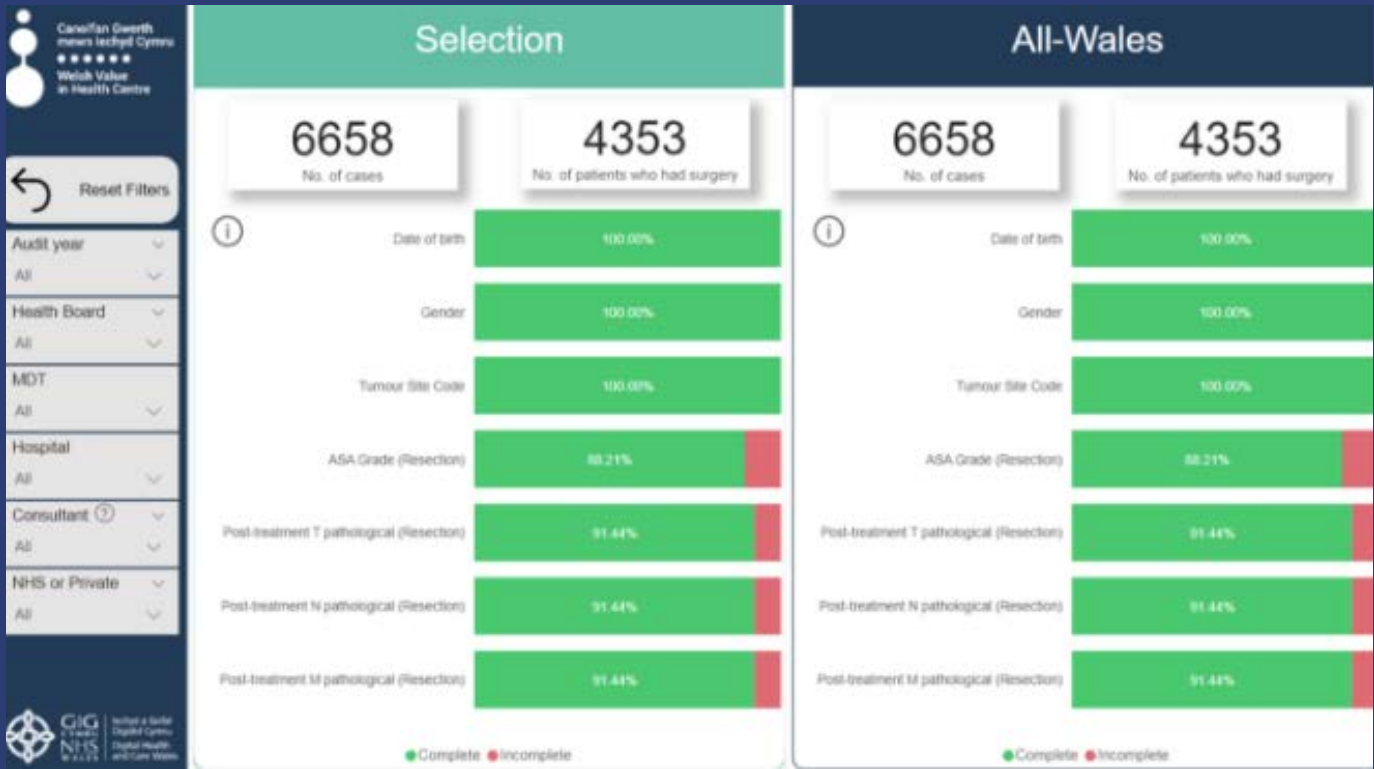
Canolfan Gwerth mewn Iechyd Cymru
Welsh Value in Health Centre

Reset Filters

Audit year
All

Health Board
All

MDT
All

Hospital
All

Consultant ?
All

NHS or Private
All

GIG CYMRU NHS WALES | Iechyd a Gofal Digidol Cymru Digital Health and Care Wales

Selection

6658
No. of cases

4353
No. of patients who had surgery

Date of birth 100.00%
Gender 100.00%
Tumour Site Code 100.00%
ASA Grade (Resection) 88.21%
Post-treatment T pathological (Resection) 91.44%
Post-treatment N pathological (Resection) 91.44%
Post-treatment M pathological (Resection) 91.44%

Complete Incomplete

All-Wales

6658
No. of cases

4353
No. of patients who had surgery

Date of birth 100.00%
Gender 100.00%
Tumour Site Code 100.00%
ASA Grade (Resection) 88.21%
Post-treatment T pathological (Resection) 91.44%
Post-treatment N pathological (Resection) 91.44%
Post-treatment M pathological (Resection) 91.44%

Complete Incomplete